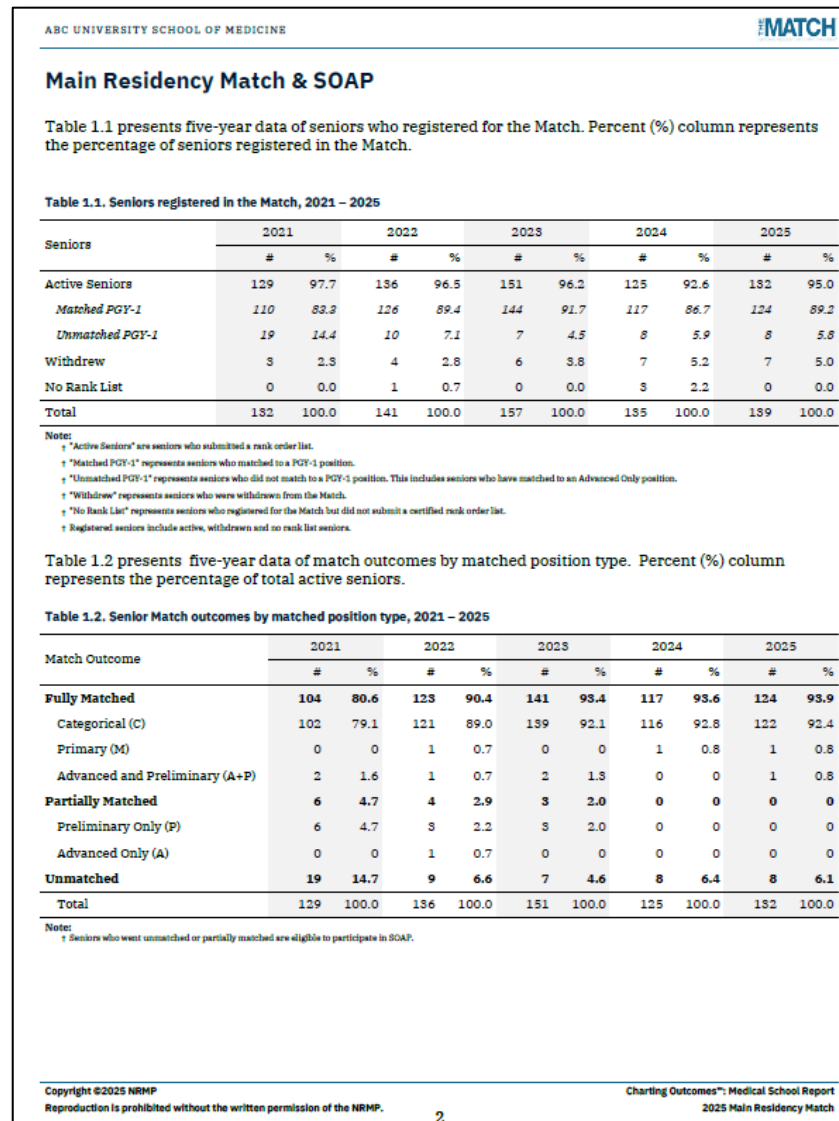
ABC UNIVERSITY SCHOOL OF MEDICINE

THE MATCH

Main Residency Match & SOAP

Table 1.1 presents five-year data of seniors who registered for the Match. Percent (%) column represents the percentage of seniors registered in the Match.

Table 1.1. Seniors registered in the Match, 2021 – 2025

| Seniors | 2021 # | 2021 % | 2022 # | 2022 % | 2023 # | 2023 % | 2024 # | 2024 % | 2025 # | 2025 % |
|---|---|---|---|---|---|---|---|---|---|---|
| Active Seniors | 129 | 97.7 | 136 | 96.5 | 151 | 96.2 | 125 | 92.6 | 132 | 95.0 |
| Matched PGY-1 | 110 | 83.3 | 126 | 89.4 | 144 | 91.7 | 117 | 86.7 | 124 | 89.2 |
| Unmatched PGY-1 | 19 | 14.4 | 10 | 7.1 | 7 | 4.5 | 8 | 5.9 | 8 | 5.8 |
| Withdrew | 3 | 2.3 | 4 | 2.8 | 6 | 3.8 | 7 | 5.2 | 7 | 5.0 |
| No Rank List | 0 | 0.0 | 1 | 0.7 | 0 | 0.0 | 3 | 2.2 | 0 | 0.0 |
| Total | 132 | 100.0 | 141 | 100.0 | 157 | 100.0 | 135 | 100.0 | 139 | 100.0 |

Note:
† "Active Seniors" are seniors who submitted a rank order list.
† "Matched PGY-1" represents seniors who matched to a PGY-1 position.
† "Unmatched PGY-1" represents seniors who did not match to a PGY-1 position. This includes seniors who have matched to an Advanced Only position.
† "Withdrew" represents seniors who were withdrawn from the Match.
† "No Rank List" represents seniors who registered for the Match but did not submit a certified rank order list.
† Registered seniors include active, withdrawn and no rank list seniors.

Table 1.2 presents five-year data of match outcomes by matched position type. Percent (%) column represents the percentage of total active seniors.

Table 1.2. Senior Match outcomes by matched position type, 2021 – 2025

| Match Outcome | 2021 # | 2021 % | 2022 # | 2022 % | 2023 # | 2023 % | 2024 # | 2024 % | 2025 # | 2025 % |
|---|---|---|---|---|---|---|---|---|---|---|
| Fully Matched | 104 | 80.6 | 123 | 90.4 | 141 | 93.4 | 117 | 93.6 | 124 | 93.9 |
| Categorical (C) | 102 | 79.1 | 121 | 89.0 | 139 | 92.1 | 116 | 92.8 | 122 | 92.4 |
| Primary (M) | 0 | 0 | 1 | 0.7 | 0 | 0 | 1 | 0.8 | 1 | 0.8 |
| Advanced and Preliminary (A+P) | 2 | 1.6 | 1 | 0.7 | 2 | 1.3 | 0 | 0 | 1 | 0.8 |
| Partially Matched | 6 | 4.7 | 4 | 2.9 | 3 | 2.0 | 0 | 0 | 0 | 0 |
| Preliminary Only (P) | 6 | 4.7 | 3 | 2.2 | 3 | 2.0 | 0 | 0 | 0 | 0 |
| Advanced Only (A) | 0 | 0 | 1 | 0.7 | 0 | 0 | 0 | 0 | 0 | 0 |
| Unmatched | 19 | 14.7 | 9 | 6.6 | 7 | 4.6 | 8 | 6.4 | 8 | 6.1 |
| Total | 129 | 100.0 | 136 | 100.0 | 151 | 100.0 | 125 | 100.0 | 132 | 100.0 |

Note:
† Seniors who went unmatched or partially matched are eligible to participate in SOAP.

Copyright ©2025 NRMP
Reproduction is prohibited without the written permission of the NRMP.

2

Charting Outcomes™: Medical School Report
2025 Main Residency Match